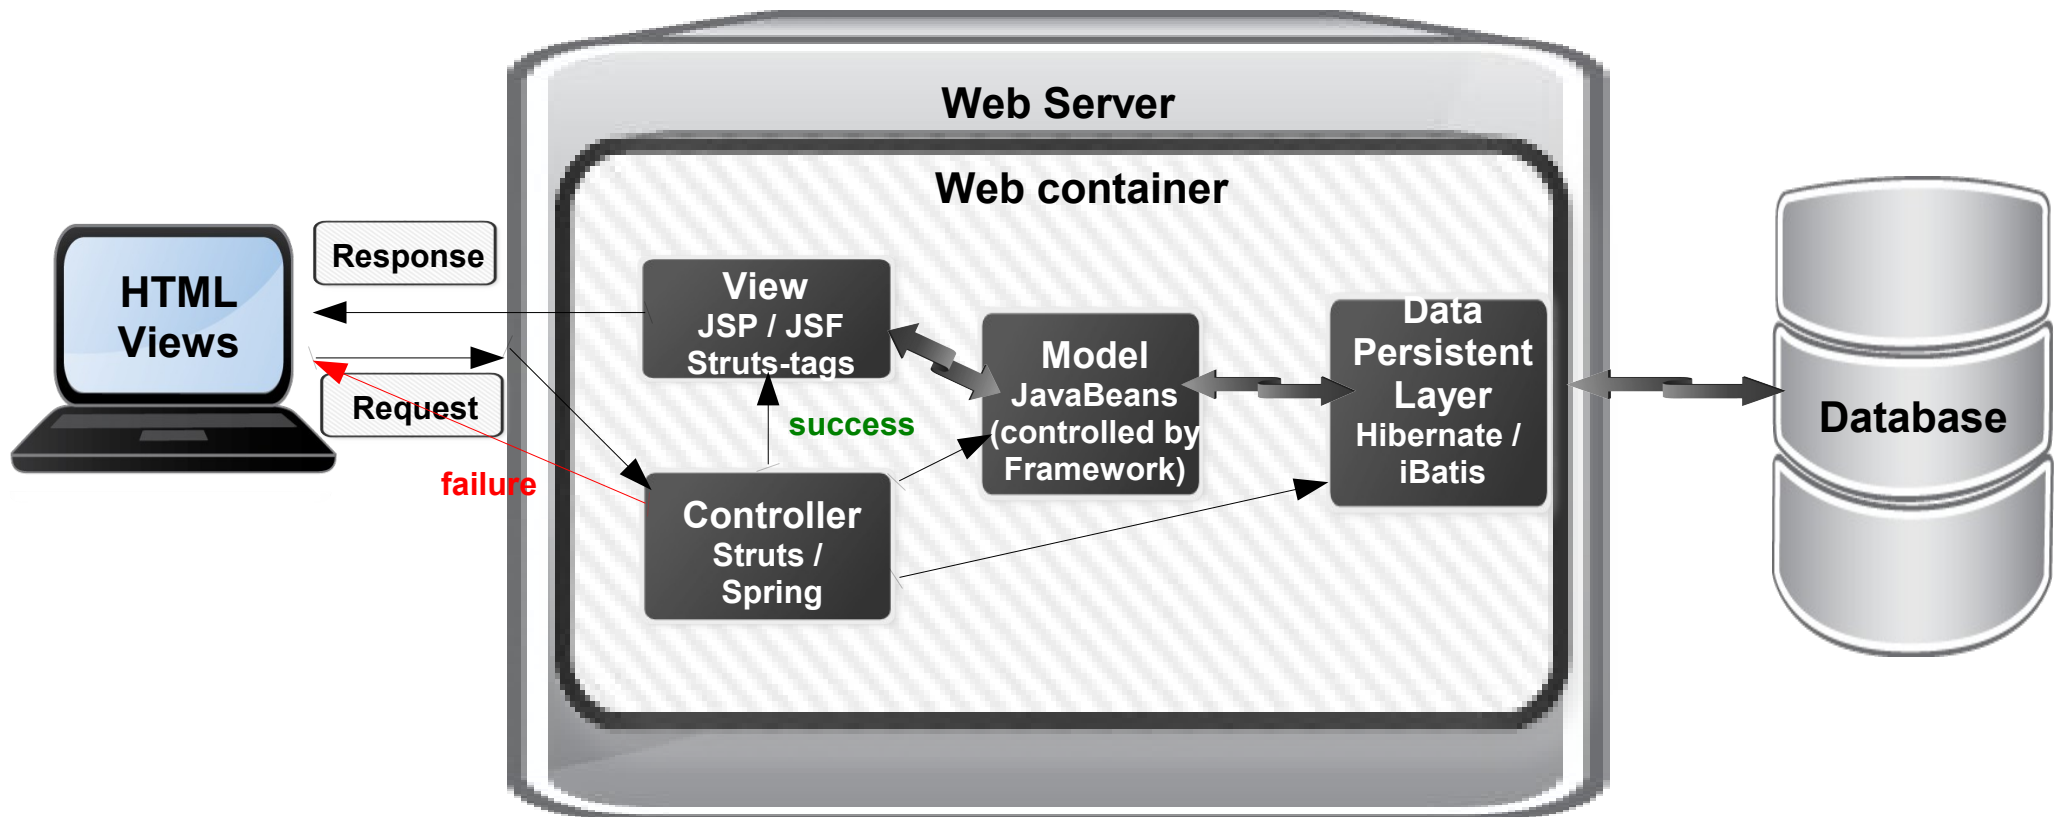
Web Server

Web container

HTML Views

Response

Request

failure

View
JSP / JSF
Struts-tags

success

Controller
Struts /
Spring

Model
JavaBeans
(controlled by
Framework)

Data
Persistent
Layer
Hibernate /
iBatis

Database